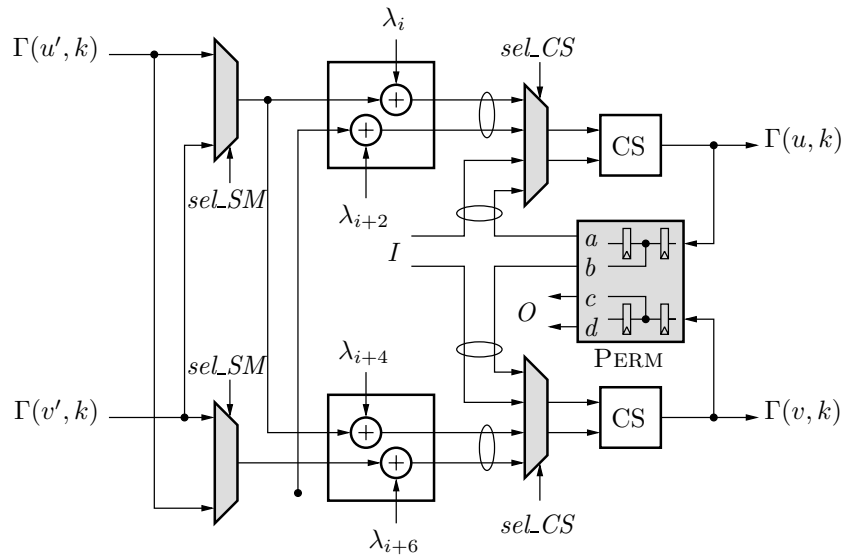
$\Gamma(u', k)$
$\lambda_i$
$sel\_CS$
$+$
$+$
CS
$\Gamma(u, k)$
$sel\_SM$
$\lambda_{i+2}$
$a$
$b$
$I$
$c$
$O$
$d$
PERM
$sel\_SM$
$\lambda_{i+4}$
$\Gamma(v', k)$
$+$
$+$
CS
$\Gamma(v, k)$
$sel\_CS$
$\lambda_{i+6}$